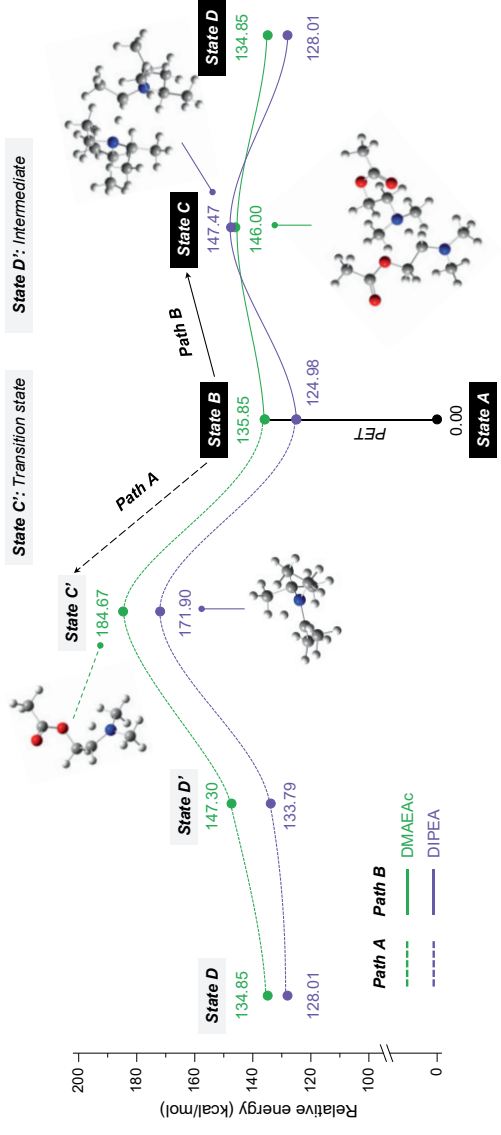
State C': Transition state

State D': Intermediate

State D
134.85
128.01

State C
147.47
146.00

Path B

State B
135.85
124.98

PET

State A
0.00

Path A

State C'
184.67
171.90

State D'
147.30
133.79

State D
134.85
128.01

Path A
Path B
DMAEAc
DIPEA

Relative energy (kcal/mol)
200
180
160
140
120
100
0